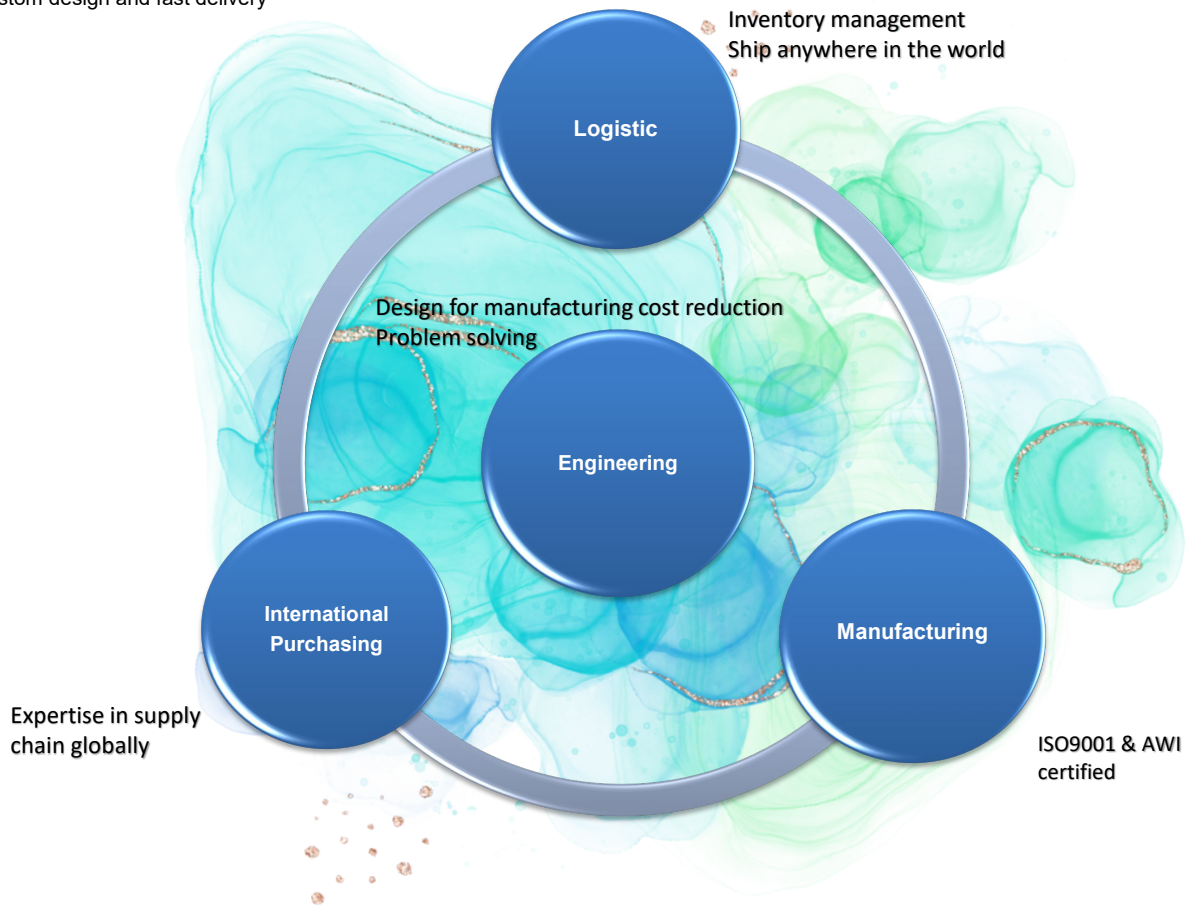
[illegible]stom design and fast delivery

Inventory management
Ship anywhere in the world

Logistic

Design for manufacturing cost reduction
Problem solving

Engineering

International Purchasing

Manufacturing

Expertise in supply chain globally

ISO9001 & AWI certified